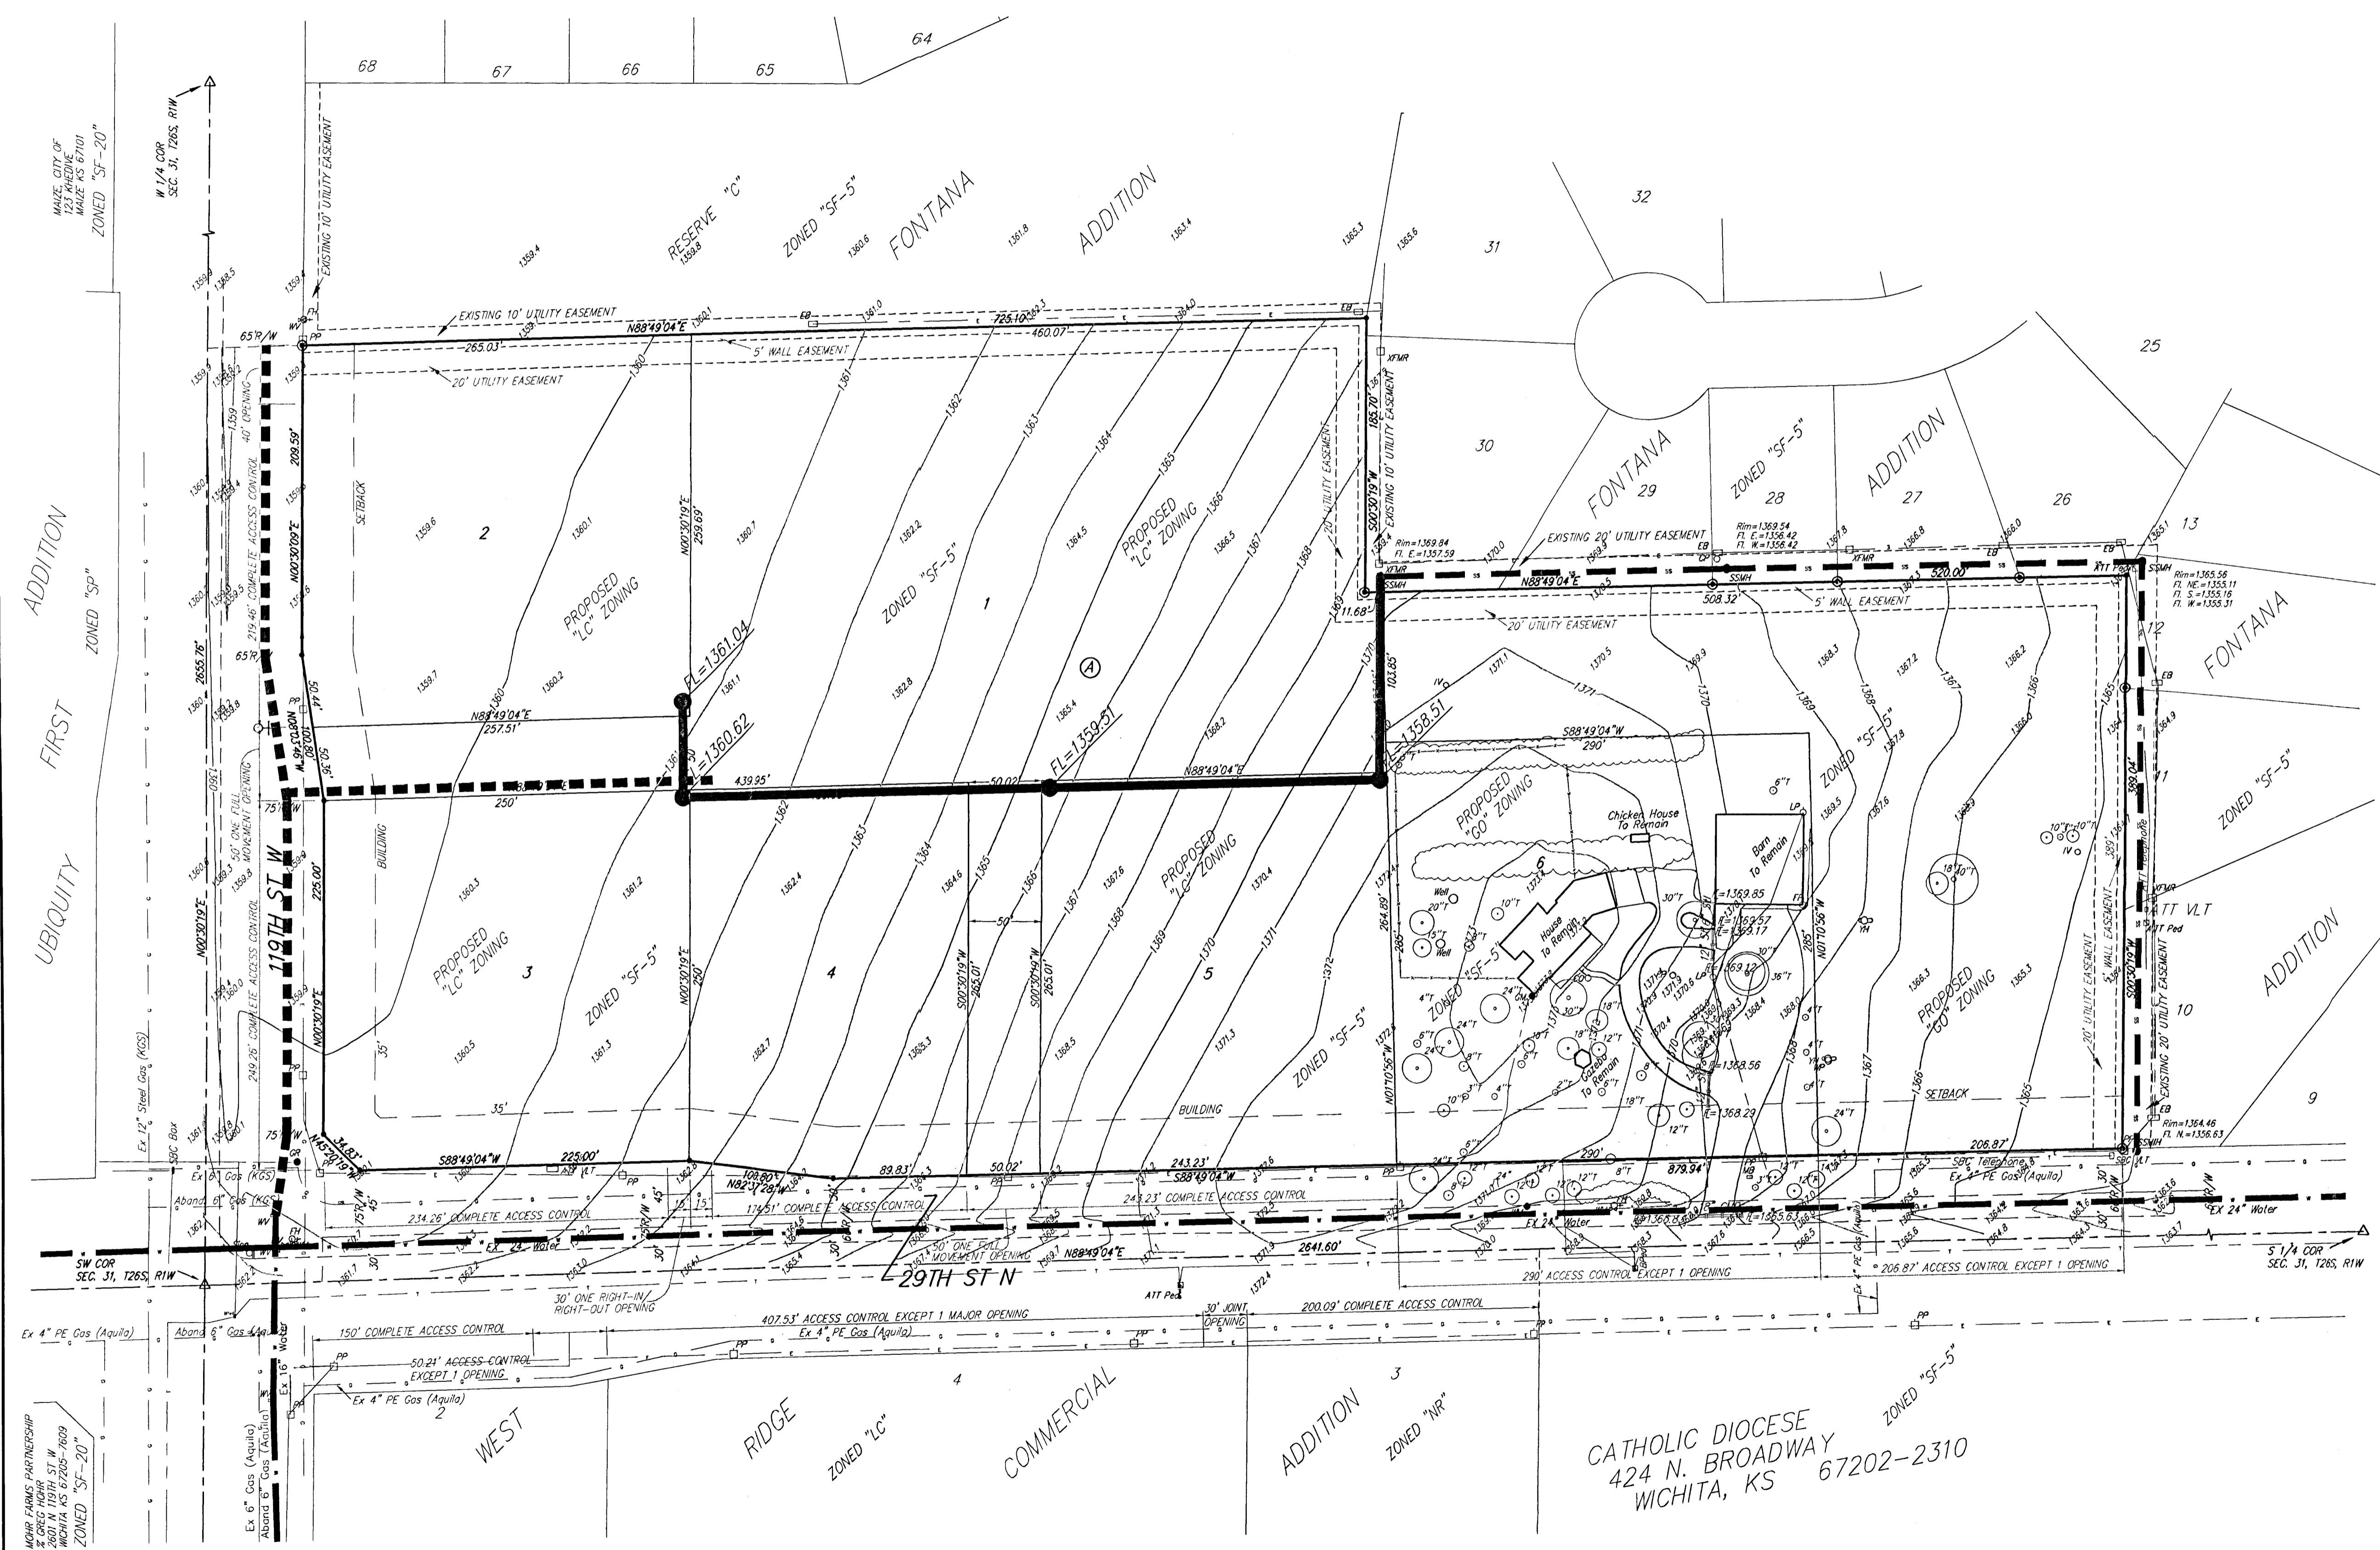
68 67 66 65 64

MAIZE, CITY OF
123 KHEDIVE
MAIZE KS 67101
ZONED "SF-20"

W 1/4 COR
SEC. 31, T26S, R1W

RESERVE "C" ZONED "SF-5" FONTANA ADDITION

32 31 30 25

EXISTING 10' UTILITY EASEMENT
EXISTING 10' UTILITY EASEMENT
N88°49'04"E 725.10'
265.03' 460.07'
5' WALL EASEMENT
20' UTILITY EASEMENT
65'R/W
40' OPENING
219.46' COMPLETE ACCESS CONTROL
SETBACK
209.59'
N00°30'09"E

2
PROPOSED "LC" ZONING
ZONED "SF-5"
1
N00°30'19"E 259.69'
PROPOSED "LC" ZONING
(A)
FL=1361.04
=1360.62
FL=1359.51
=1358.51
N88°49'04"E 257.51'
N88°49'04"E 439.95' 50.02'
250'

S00°30'19"W 185.70'
EXISTING 10' UTILITY EASEMENT
20' UTILITY EASEMENT
11.68'
103.85'
XFMR
SSMH
Rim=1369.84
Fl. E.=1357.59

FONTANA 29 ZONED "SF-5" 28 ADDITION 27 26 13
EXISTING 20' UTILITY EASEMENT
Rim=1369.54
Fl. E.=1356.42
Fl. W.=1356.42
N88°49'04"E 520.00'
508.32'
5' WALL EASEMENT
20" UTILITY EASEMENT
Rim=1365.56
Fl. NE.=1355.11
Fl. S.=1355.16
Fl. W.=1355.31

FONTANA 12 11 ZONED "SF-5" ADDITION 10 9

S88°49'04"W 290'
PROPOSED "GO" ZONING
Chicken House To Remain
Barn To Remain
House To Remain
Gazebo To Remain
ZONED "SF-5"
6
Well
Well
ZONED "SF-5"
PROPOSED "GO" ZONING
SETBACK
389.04'
N01°10'56"W 285'
264.89'
285'
ATT VLT
ATT Ped
XFMR
20' UTILITY EASEMENT
5' WALL EASEMENT
EXISTING 20' UTILITY EASEMENT
S00°30'19"W
Rim=1364.46
Fl. N.=1356.63

ADDITION FIRST UBIQUITY ZONED "SP"
2655.76'
N00°30'19"E
50' ONE FULL MOVEMENT OPENING
249.26' COMPLETE ACCESS CONTROL
Ex 12" Steel Gas (KGS)
119TH ST W
75'R/W
65'R
50.44'
N01°10'46"W 100.80'
50.36'
225.00'
N00°30'19"E
BUILDING
35'
35'
BUILDING

3
PROPOSED "LC" ZONING
ZONED "SF-5"
N00°30'19"E 250'
4
S00°30'19"W 265.01'
S00°30'19"W 265.01'
50'
5
PROPOSED "LC" ZONING
ZONED "SF-5"

34.83'
N45°20'19"W
S88°49'04"W 225.00'
108.80'
N82°31'28"W
89.83'
50.02'
243.23'
S88°49'04"W
879.94'
206.87'
290'

SBC Box
Ex 6" Gas (KGS)
Aband. 6" Gas (KGS)
234.26' COMPLETE ACCESS CONTROL
174.51' COMPLETE ACCESS CONTROL
243.23' COMPLETE ACCESS CONTROL
50' ONE FULL MOVEMENT OPENING
Ex 24" Water
Ex 24" Water
EX 24" Water
SBC Telephone
Ex 4" PE Gas (Aquila)
N88°49'04"E 2641.60'
SW COR SEC. 31, T26S, R1W
S 1/4 COR SEC. 31, T26S, R1W
29TH ST N
30' ONE RIGHT-IN/ RIGHT-OUT OPENING
ATT Ped
290' ACCESS CONTROL EXCEPT 1 OPENING
206.87' ACCESS CONTROL EXCEPT 1 OPENING
Ex 4" PE Gas (Aquila)

Ex 4" PE Gas (Aquila)
Aband 6" Gas (Aquila)
150' COMPLETE ACCESS CONTROL
407.53' ACCESS CONTROL EXCEPT 1 MAJOR OPENING
Ex 4" PE Gas (Aquila)
30' JOINT OPENING
200.09' COMPLETE ACCESS CONTROL
50.21' ACCESS CONTROL EXCEPT 1 OPENING
Ex 4" PE Gas (Aquila)
Ex 16" Water
Ex 6" Gas (Aquila)
Aband 6" Gas (Aquila)

2 WEST 4 RIDGE ZONED "LC" COMMERCIAL ADDITION 3 ZONED "NR" ZONED "SF-5"

CATHOLIC DIOCESE
424 N. BROADWAY
WICHITA, KS 67202-2310

MOHR FARMS PARTNERSHIP
% GREG MOHR
2601 N 119TH ST W
WICHITA KS 67205-7609
ZONED "SF-20"